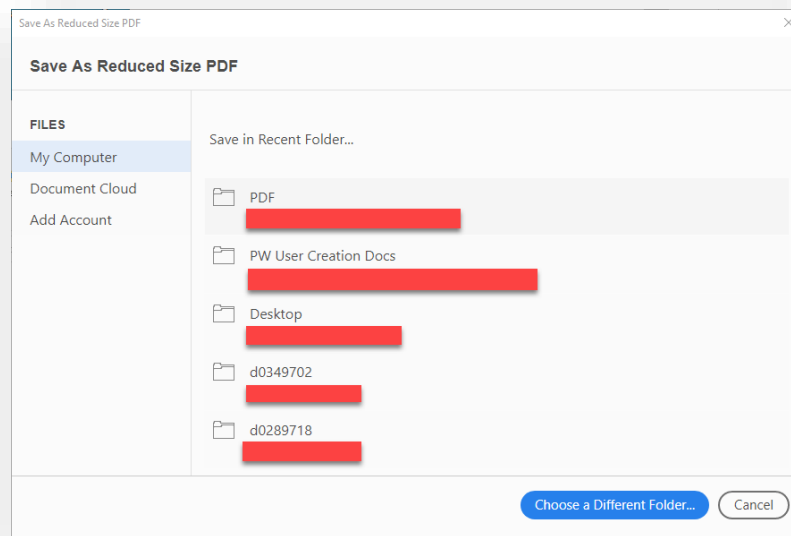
Save As Reduced Size PDF

Save As Reduced Size PDF

FILES

My Computer

Document Cloud

Add Account

Save in Recent Folder...

PDF

PW User Creation Docs

Desktop

d0349702

d0289718

Choose a Different Folder...

Cancel